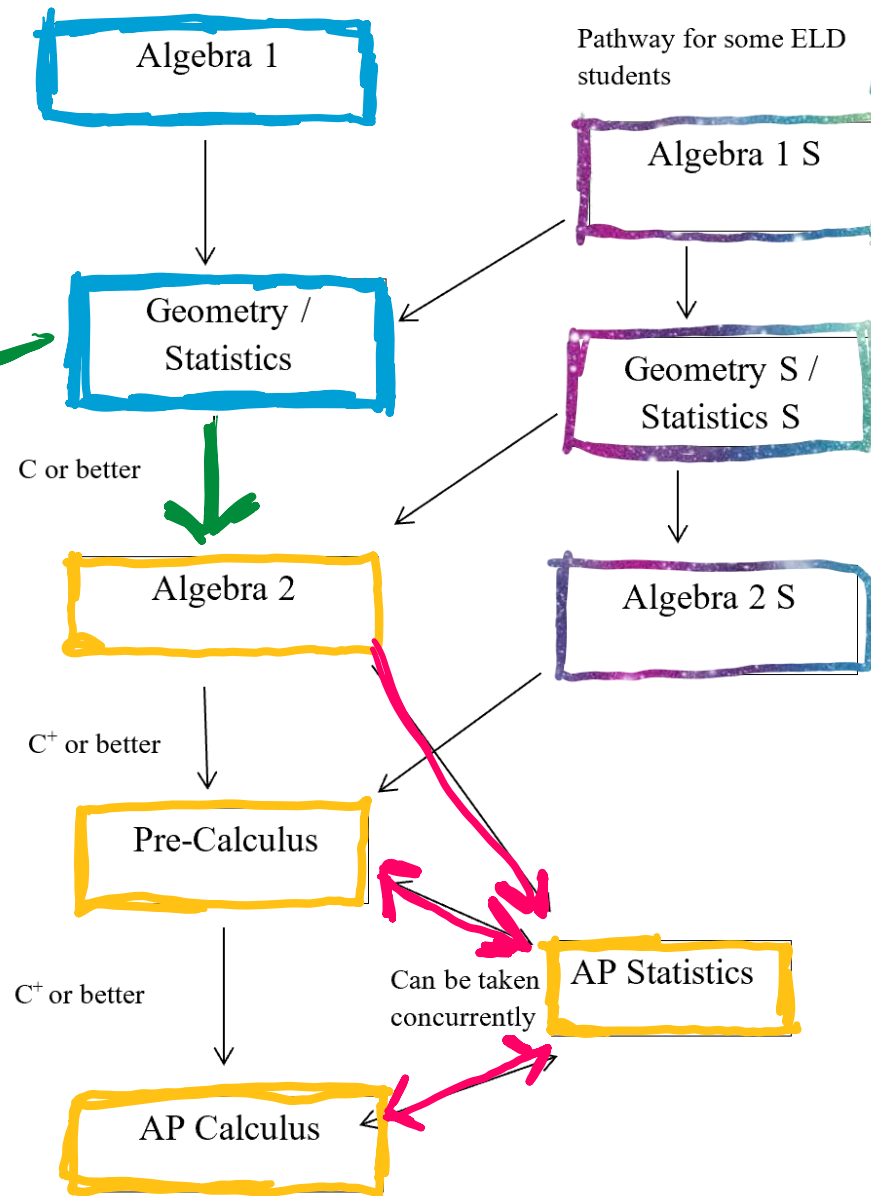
Algebra 1

Pathway for some ELD students

Algebra 1 S

Geometry / Statistics

Geometry S / Statistics S

C or better

Algebra 2

Algebra 2 S

$C^+$ or better

Pre-Calculus

$C^+$ or better

Can be taken concurrently

AP Statistics

AP Calculus